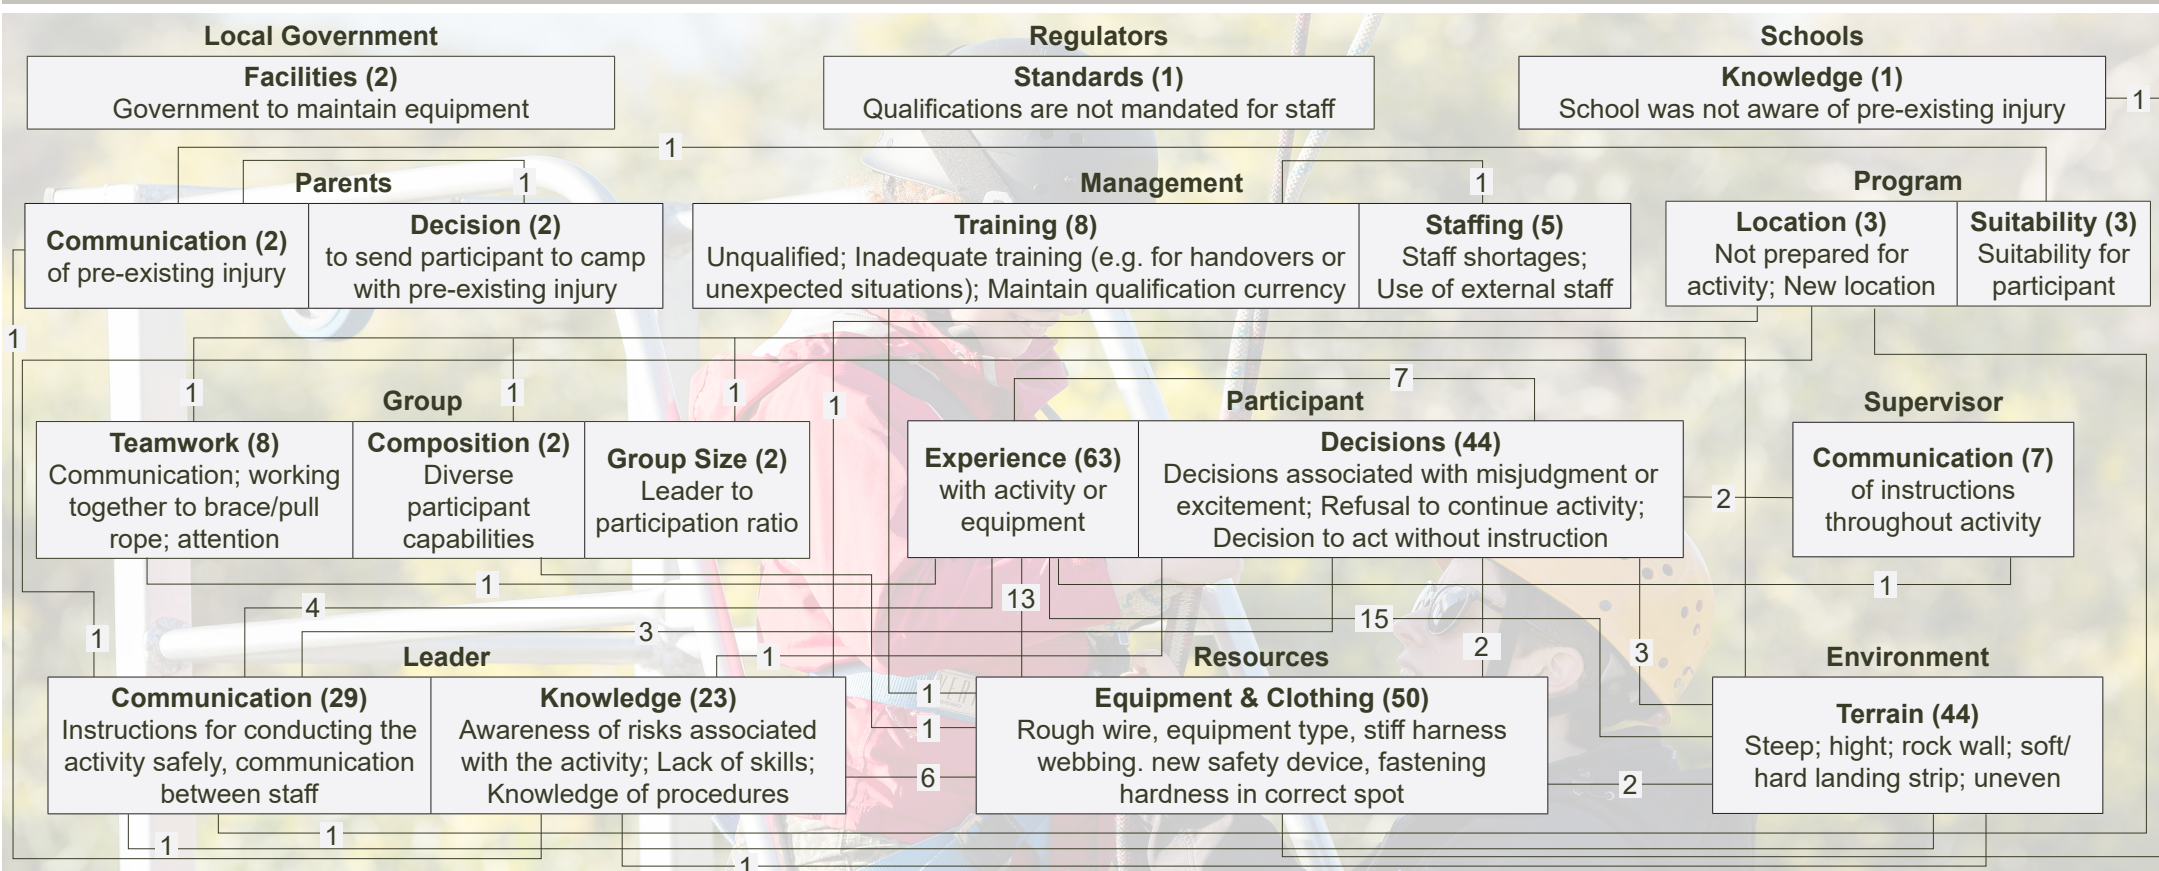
Local Government
Facilities (2)
Government to maintain equipment

Regulators
Standards (1)
Qualifications are not mandated for staff

Schools
Knowledge (1)
School was not aware of pre-existing injury

1

1

Parents
1
Communication (2)
of pre-existing injury
Decision (2)
to send participant to camp with pre-existing injury

Management
1
Training (8)
Unqualified; Inadequate training (e.g. for handovers or unexpected situations); Maintain qualification currency
Staffing (5)
Staff shortages; Use of external staff

Program
Location (3)
Not prepared for activity; New location
Suitability (3)
Suitability for participant

1

1 1 1 1

Group
Teamwork (8)
Communication; working together to brace/pull rope; attention
Composition (2)
Diverse participant capabilities
Group Size (2)
Leader to participation ratio

7
Participant
Experience (63)
with activity or equipment
Decisions (44)
Decisions associated with misjudgment or excitement; Refusal to continue activity; Decision to act without instruction

2

Supervisor
Communication (7)
of instructions throughout activity

1 1 4 13 3 15 1 2 3

Leader
Communication (29)
Instructions for conducting the activity safely, communication between staff
1
Knowledge (23)
Awareness of risks associated with the activity; Lack of skills; Knowledge of procedures

1 1 6

Resources
Equipment & Clothing (50)
Rough wire, equipment type, stiff harness webbing. new safety device, fastening hardness in correct spot

2

Environment
Terrain (44)
Steep; hight; rock wall; soft/ hard landing strip; uneven

1 1 1